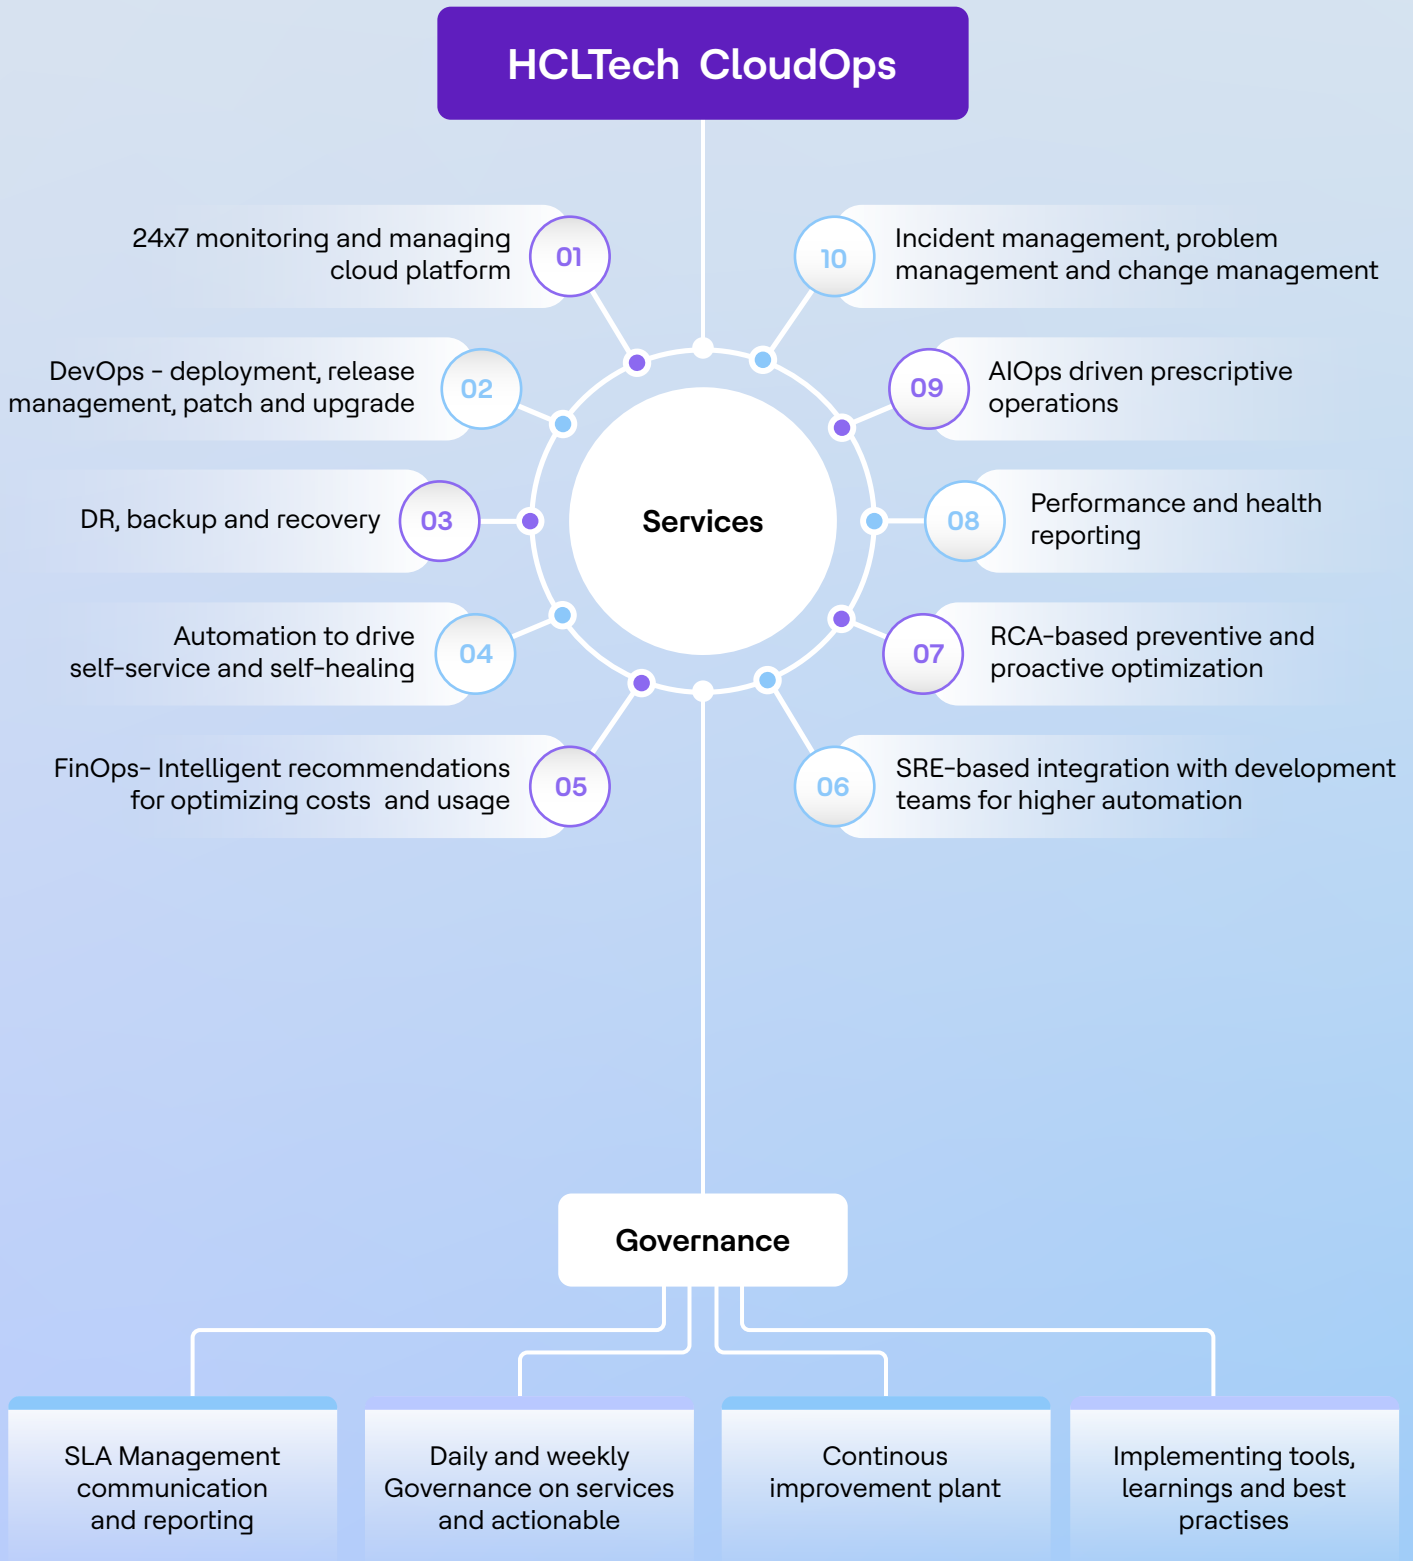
HCLTech CloudOps

24x7 monitoring and managing cloud platform 01

10 Incident management, problem management and change management

DevOps - deployment, release management, patch and upgrade 02

09 AIOps driven prescriptive operations

DR, backup and recovery 03

Services

08 Performance and health reporting

Automation to drive self-service and self-healing 04

07 RCA-based preventive and proactive optimization

FinOps- Intelligent recommendations for optimizing costs and usage 05

06 SRE-based integration with development teams for higher automation

Governance

SLA Management communication and reporting

Daily and weekly Governance on services and actionable

Continous improvement plant

Implementing tools, learnings and best practises